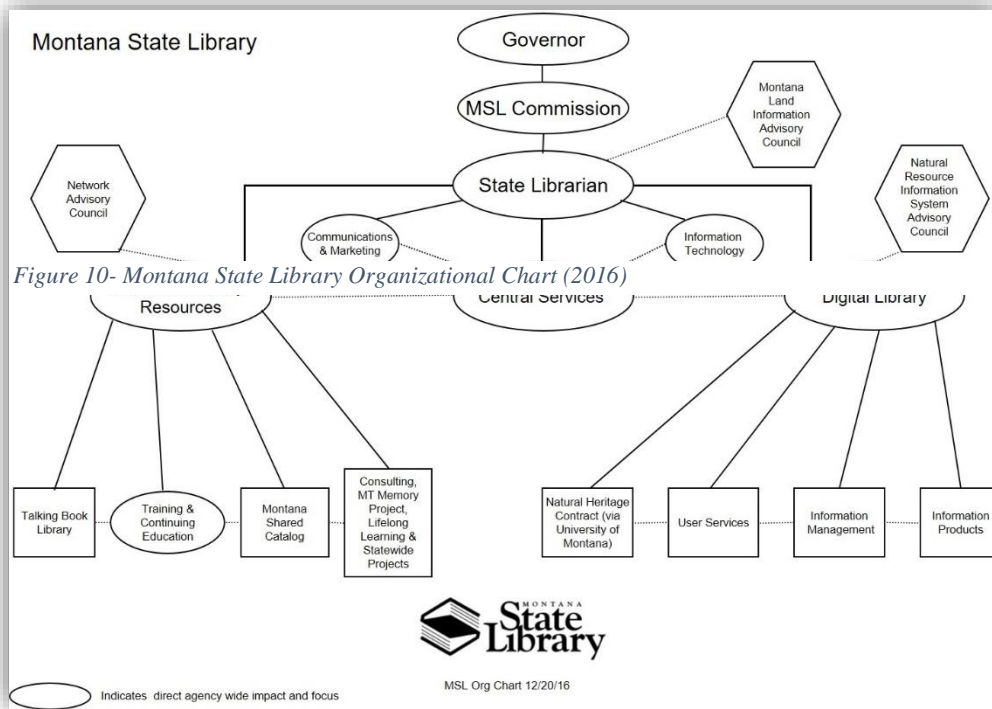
Montana State Library

Governor

MSL Commission

Montana Land Information Advisory Council

Network Advisory Council

State Librarian

Natural Resource Information System Advisory Council

Communications & Marketing

Information Technology

Figure 10- Montana State Library Organizational Chart (2016)

Resources

Central Services

Digital Library

Talking Book Library

Training & Continuing Education

Montana Shared Catalog

Consulting, MT Memory Project, Lifelong Learning & Statewide Projects

Natural Heritage Contract (via University of Montana)

User Services

Information Management

Information Products

MONTANA State Library

Indicates direct agency wide impact and focus

MSL Org Chart 12/20/16